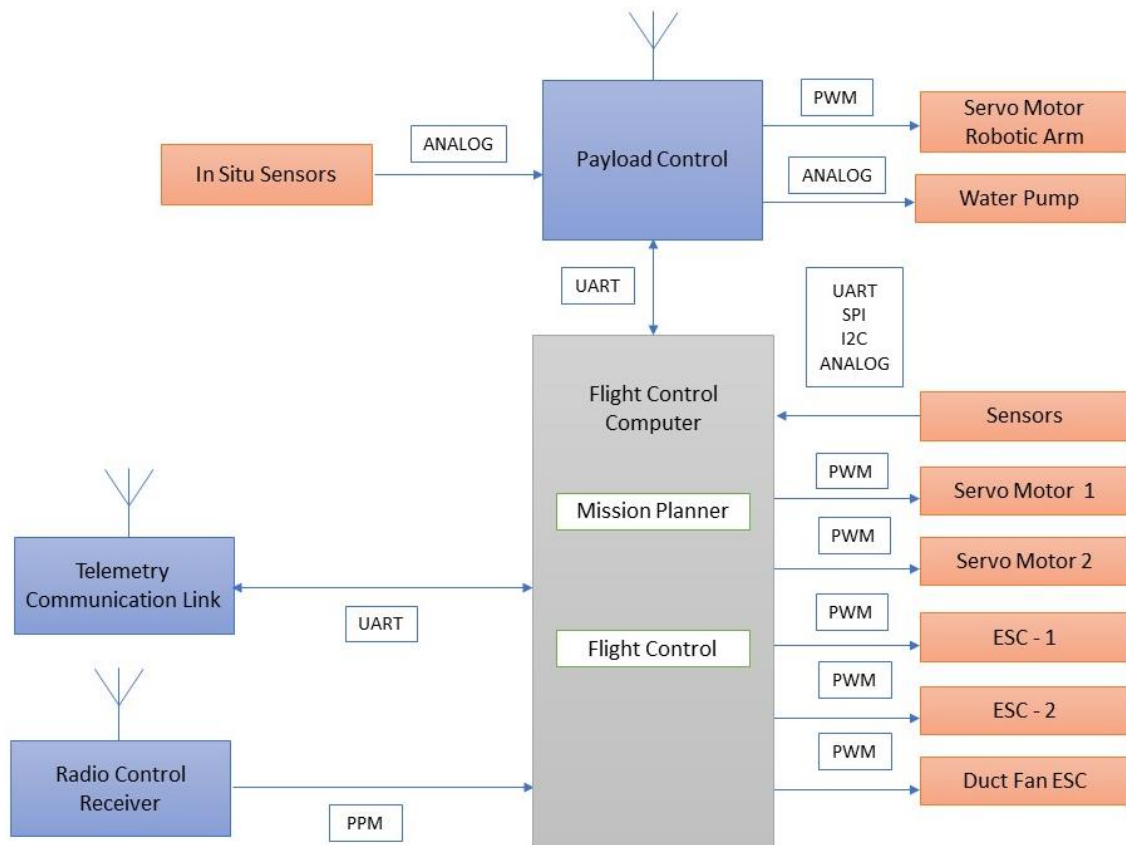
PWM

Servo Motor
Robotic Arm

ANALOG

In Situ Sensors

Payload Control

ANALOG

Water Pump

UART

UART
SPI
I2C
ANALOG

Flight Control
Computer

Sensors

PWM

Servo Motor 1

Mission Planner

PWM

Telemetry
Communication Link

Servo Motor 2

UART

PWM

Flight Control

ESC - 1

PWM

ESC - 2

PWM

Radio Control
Receiver

Duct Fan ESC

PPM